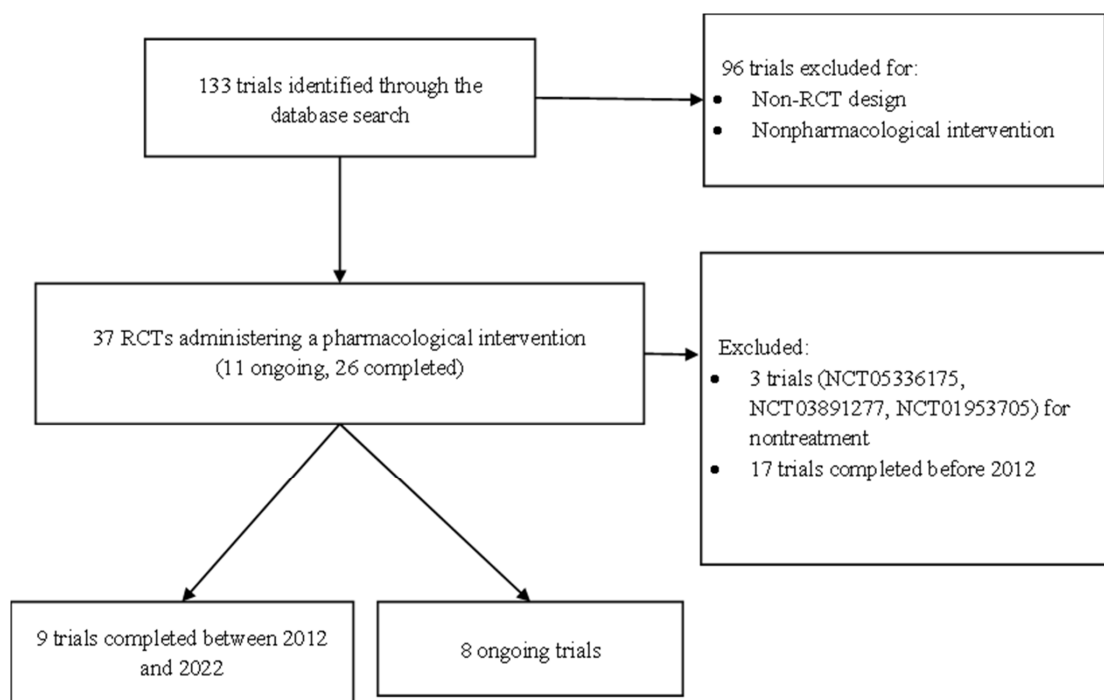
133 trials identified through the database search

96 trials excluded for:
- Non-RCT design
- Nonpharmacological intervention

37 RCTs administering a pharmacological intervention (11 ongoing, 26 completed)

Excluded:
- 3 trials (NCT05336175, NCT03891277, NCT01953705) for nontreatment
- 17 trials completed before 2012

9 trials completed between 2012 and 2022

8 ongoing trials